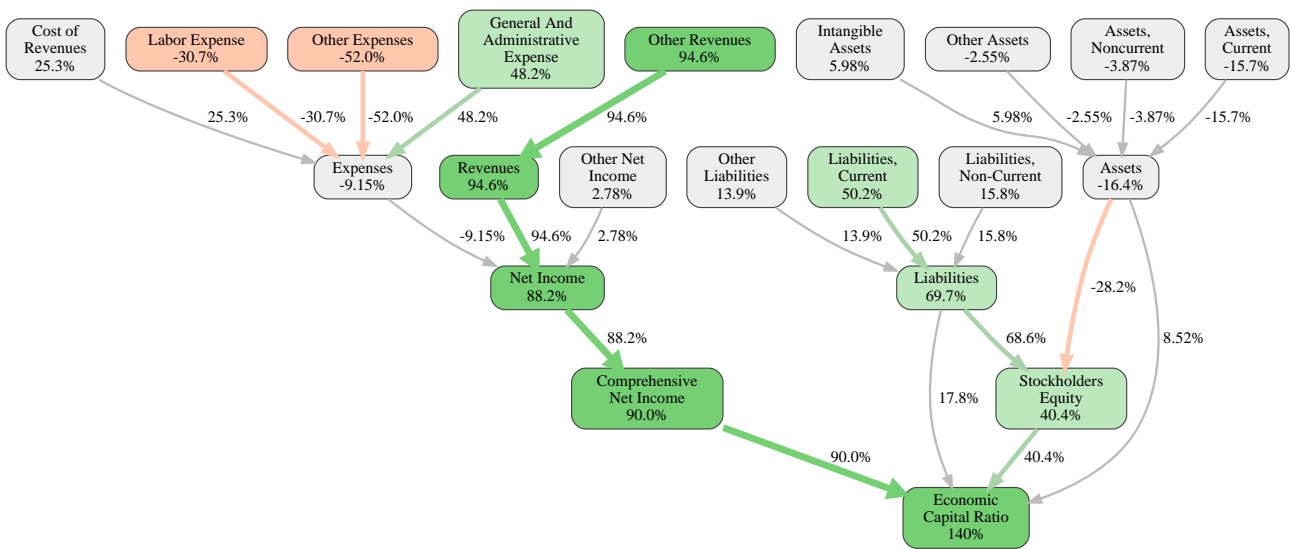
Cost of Revenues
25.3%

Labor Expense
-30.7%

Other Expenses
-52.0%

General And Administrative Expense
48.2%

Other Revenues
94.6%

Intangible Assets
5.98%

Other Assets
-2.55%

Assets, Noncurrent
-3.87%

Assets, Current
-15.7%

25.3%

-30.7%

-52.0%

48.2%

94.6%

5.98%

-2.55%

-3.87%

-15.7%

Expenses
-9.15%

Revenues
94.6%

Other Net Income
2.78%

Other Liabilities
13.9%

Liabilities, Current
50.2%

Liabilities, Non-Current
15.8%

Assets
-16.4%

-9.15%

94.6%

2.78%

13.9%

50.2%

15.8%

Net Income
88.2%

Liabilities
69.7%

-28.2%

88.2%

68.6%

8.52%

Comprehensive Net Income
90.0%

Stockholders Equity
40.4%

17.8%

90.0%

40.4%

Economic Capital Ratio
140%